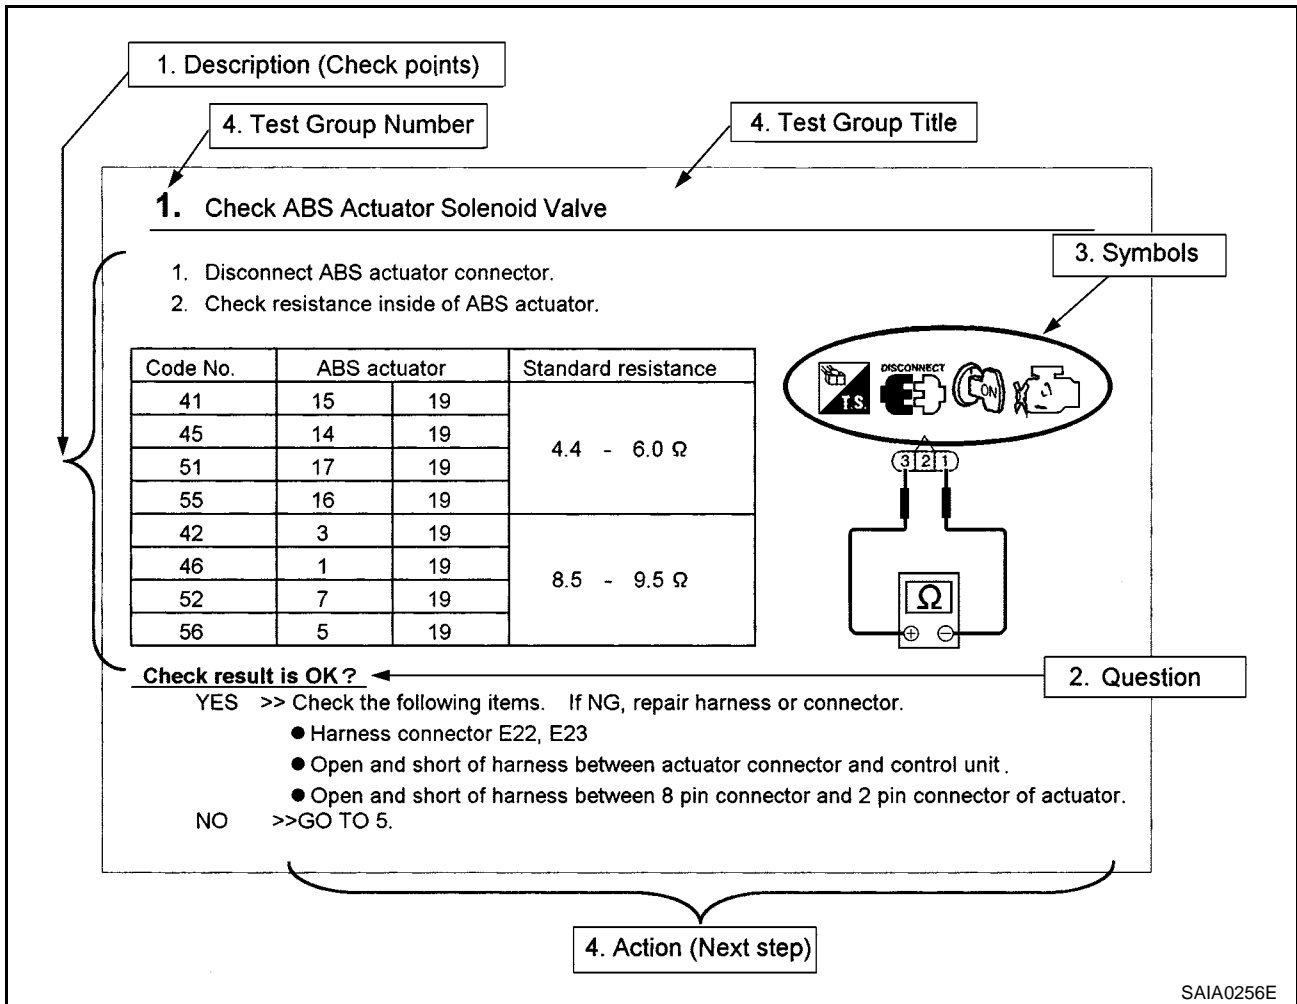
1. Description (Check points)

4. Test Group Number

4. Test Group Title

**1.** Check ABS Actuator Solenoid Valve

3. Symbols

1. Disconnect ABS actuator connector.
2. Check resistance inside of ABS actuator.

| Code No. | ABS actuator | | Standard resistance |
|---|---|---|---|
| 41 | 15 | 19 | 4.4 - 6.0 Ω |
| 45 | 14 | 19 | |
| 51 | 17 | 19 | |
| 55 | 16 | 19 | |
| 42 | 3 | 19 | 8.5 - 9.5 Ω |
| 46 | 1 | 19 | |
| 52 | 7 | 19 | |
| 56 | 5 | 19 | |

T.S. DISCONNECT ON

3 2 1

Ω

⊕ ⊖

Check result is OK?

2. Question

YES >> Check the following items. If NG, repair harness or connector.
● Harness connector E22, E23
● Open and short of harness between actuator connector and control unit.
● Open and short of harness between 8 pin connector and 2 pin connector of actuator.
NO >>GO TO 5.

4. Action (Next step)

SAIA0256E